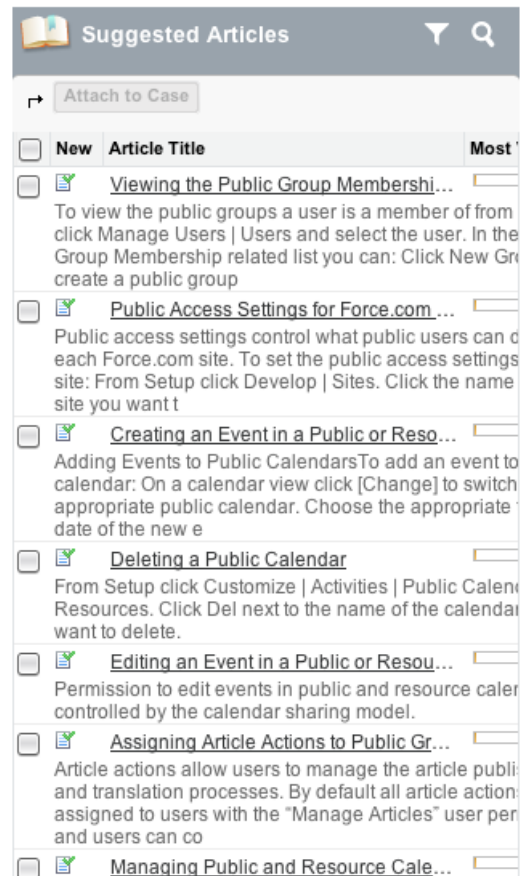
Suggested Articles

Attach to Case

| | New | Article Title | Most |
|---|---|---|---|

Viewing the Public Group Membershi...

To view the public groups a user is a member of from click Manage Users | Users and select the user. In the Group Membership related list you can: Click New Gr create a public group

Public Access Settings for Force.com ...

Public access settings control what public users can d each Force.com site. To set the public access settings site: From Setup click Develop | Sites. Click the name site you want t

Creating an Event in a Public or Reso...

Adding Events to Public CalendarsTo add an event to calendar: On a calendar view click [Change] to switch appropriate public calendar. Choose the appropriate date of the new e

Deleting a Public Calendar

From Setup click Customize | Activities | Public Calen Resources. Click Del next to the name of the calenda want to delete.

Editing an Event in a Public or Resou...

Permission to edit events in public and resource cale controlled by the calendar sharing model.

Assigning Article Actions to Public Gr...

Article actions allow users to manage the article publi and translation processes. By default all article action assigned to users with the "Manage Articles" user per and users can co

Managing Public and Resource Cale...